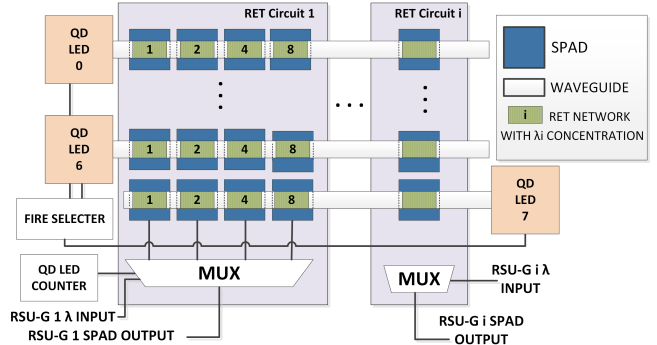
QD LED 0

RET Circuit 1

RET Circuit i

SPAD

WAVEGUIDE

i RET NETWORK WITH λi CONCENTRATION

1 2 4 8

QD LED 6

1 2 4 8

1 2 4 8

QD LED 7

FIRE SELECTER

QD LED COUNTER

MUX

MUX

RSU-G 1 λ INPUT

RSU-G 1 SPAD OUTPUT

RSU-G i λ INPUT

RSU-G i SPAD OUTPUT